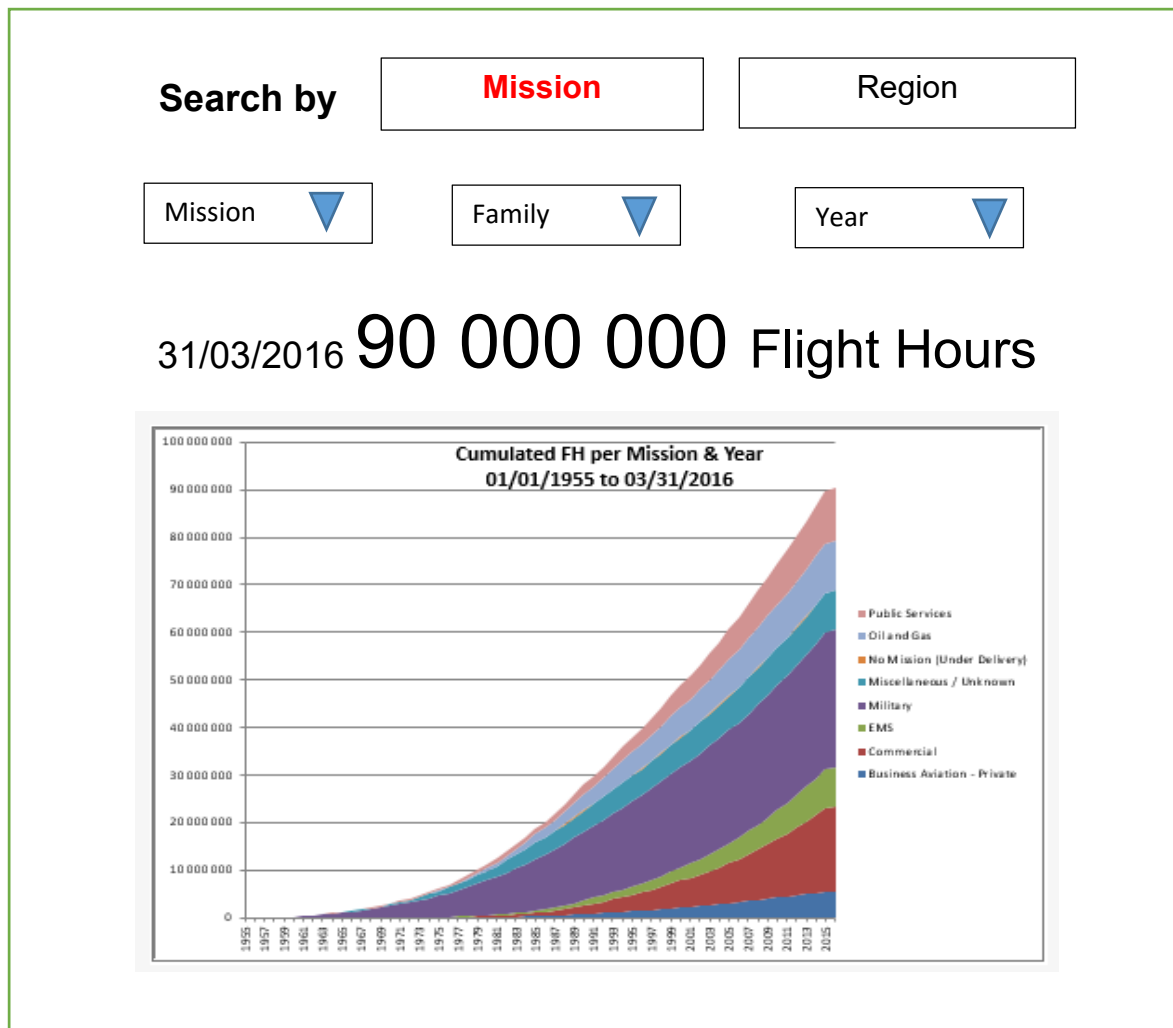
Search by

Mission

Region

Mission

Family

Year

31/03/2016 90 000 000 Flight Hours

Cumulated FH per Mission & Year
01/01/1955 to 03/31/2016

100 000 000
90 000 000
80 000 000
70 000 000
60 000 000
50 000 000
40 000 000
30 000 000
20 000 000
10 000 000
0

1955
1957
1959
1961
1963
1965
1967
1969
1971
1973
1975
1977
1979
1981
1983
1985
1987
1989
1991
1993
1995
1997
1999
2001
2003
2005
2007
2009
2011
2013
2015

Public Services
Oil and Gas
No Mission (Under Delivery)
Miscellaneous / Unknown
Military
EMS
Commercial
Business Aviation - Private